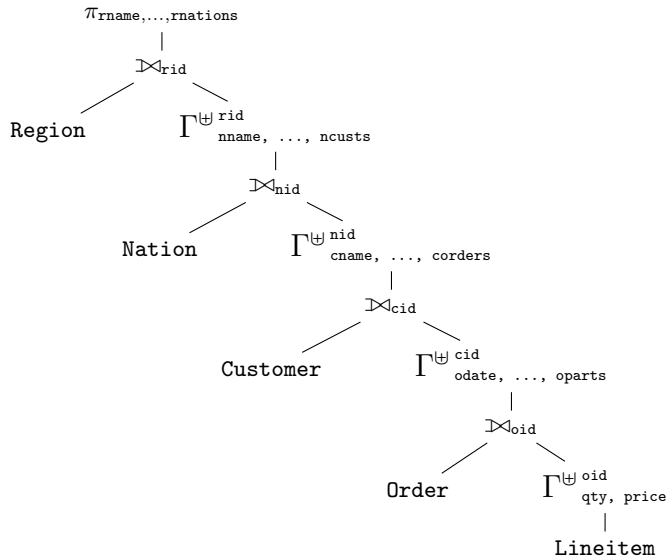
$\pi_{\texttt{rname},\ldots,\texttt{rnations}}$

$⟕_{\texttt{rid}}$

Region

$\Gamma^{\uplus\,\texttt{rid}}_{\texttt{nname, ..., ncusts}}$

$⟕_{\texttt{nid}}$

Nation

$\Gamma^{\uplus\,\texttt{nid}}_{\texttt{cname, ..., corders}}$

$⟕_{\texttt{cid}}$

Customer

$\Gamma^{\uplus\,\texttt{cid}}_{\texttt{odate, ..., oparts}}$

$⟕_{\texttt{oid}}$

Order

$\Gamma^{\uplus\,\texttt{oid}}_{\texttt{qty, price}}$

Lineitem